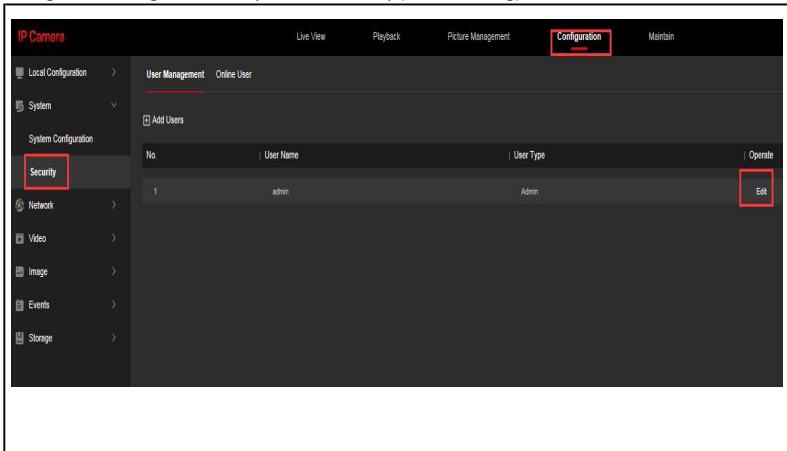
IP Camera

Live View Playback Picture Management Configuration Maintain

Local Configuration
System
System Configuration
Security
Network
Video
Image
Events
Storage

User Management Online User

Add Users

| No. | User Name | User Type | Operate |
|---|---|---|---|
| 1 | admin | Admin | Edit |